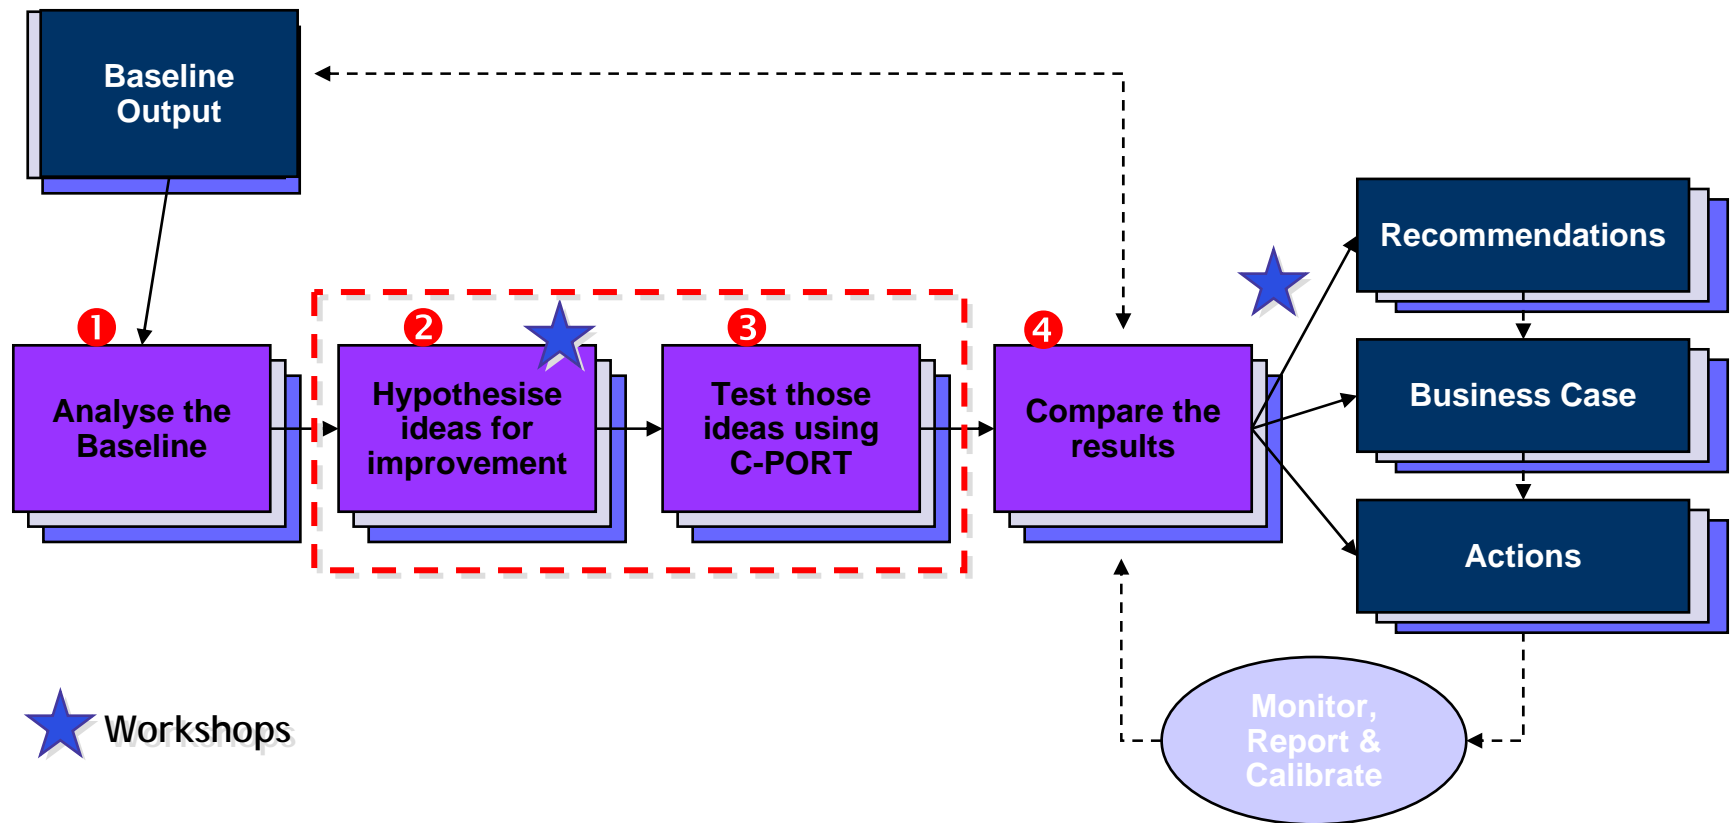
Baseline Output

1
Analyse the Baseline

2
Hypothesise ideas for improvement

3
Test those ideas using C-PORT

4
Compare the results

Recommendations

Business Case

Actions

Monitor, Report & Calibrate

Workshops